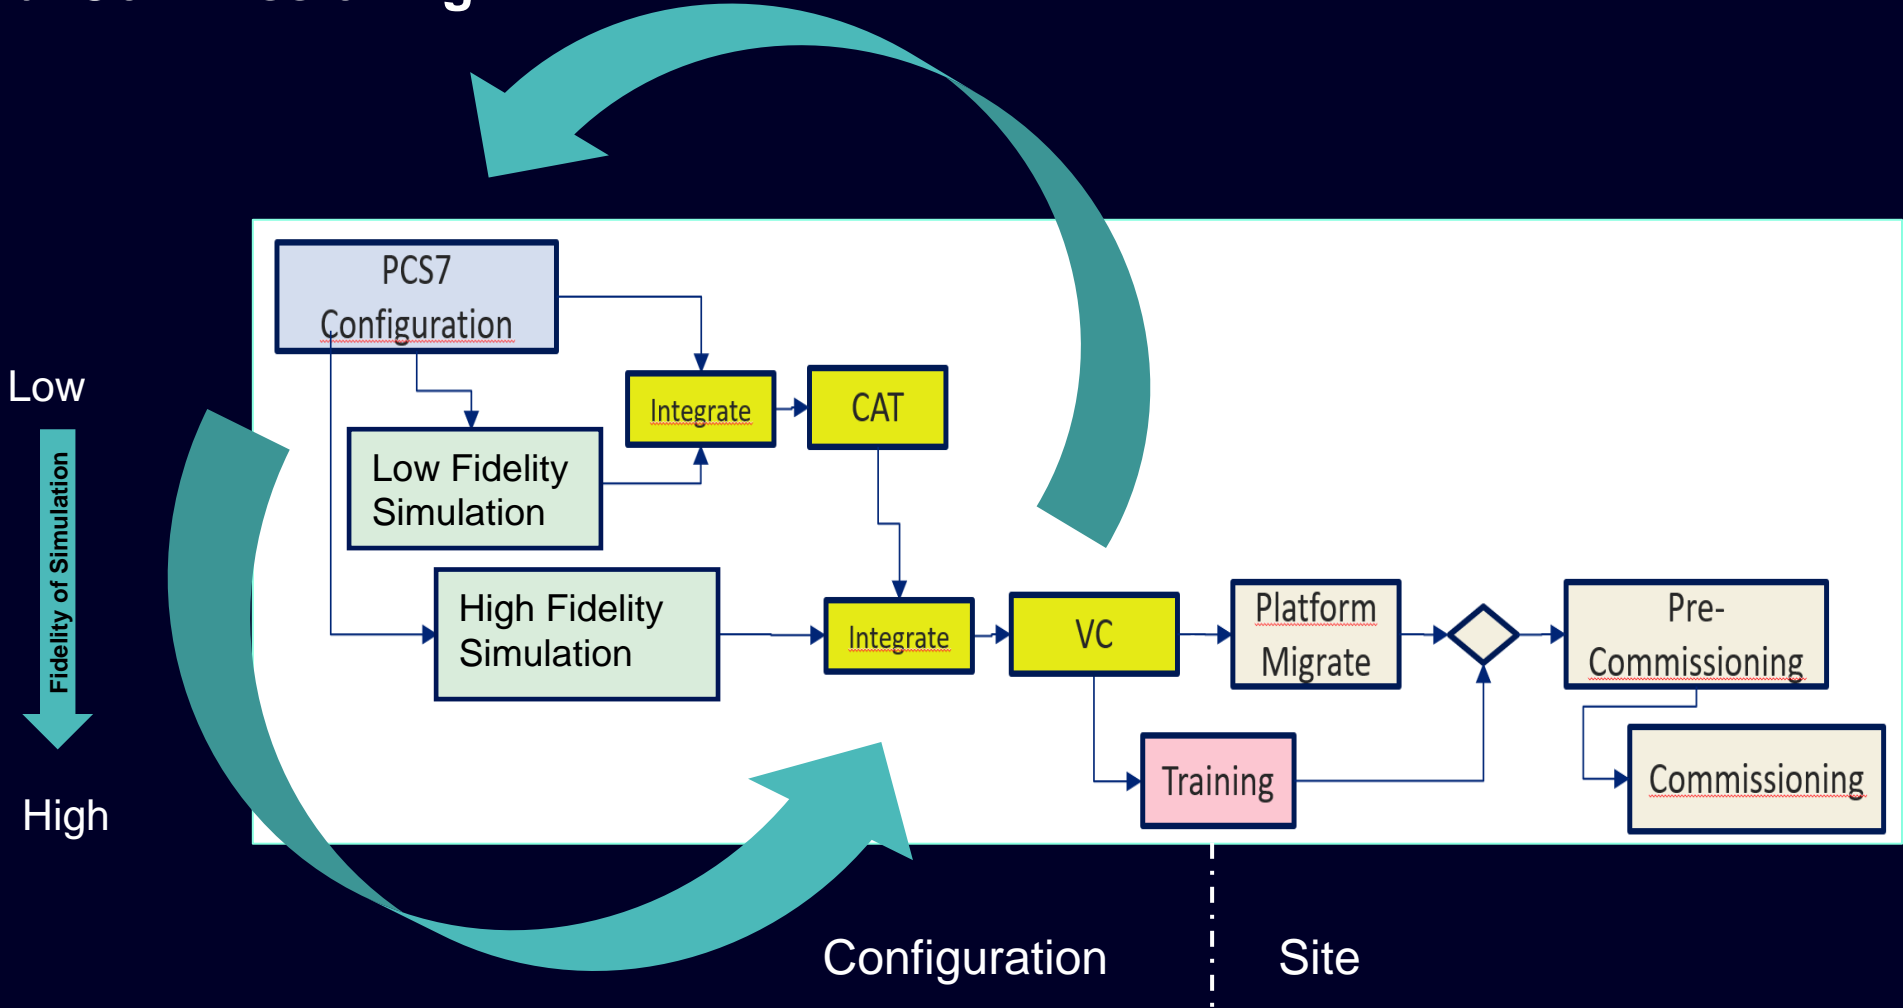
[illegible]

Low

Fidelity of Simulation

High

PCS7 Configuration

Low Fidelity Simulation

Integrate

CAT

High Fidelity Simulation

Integrate

VC

Platform Migrate

Pre-Commissioning

Training

Commissioning

Configuration

Site